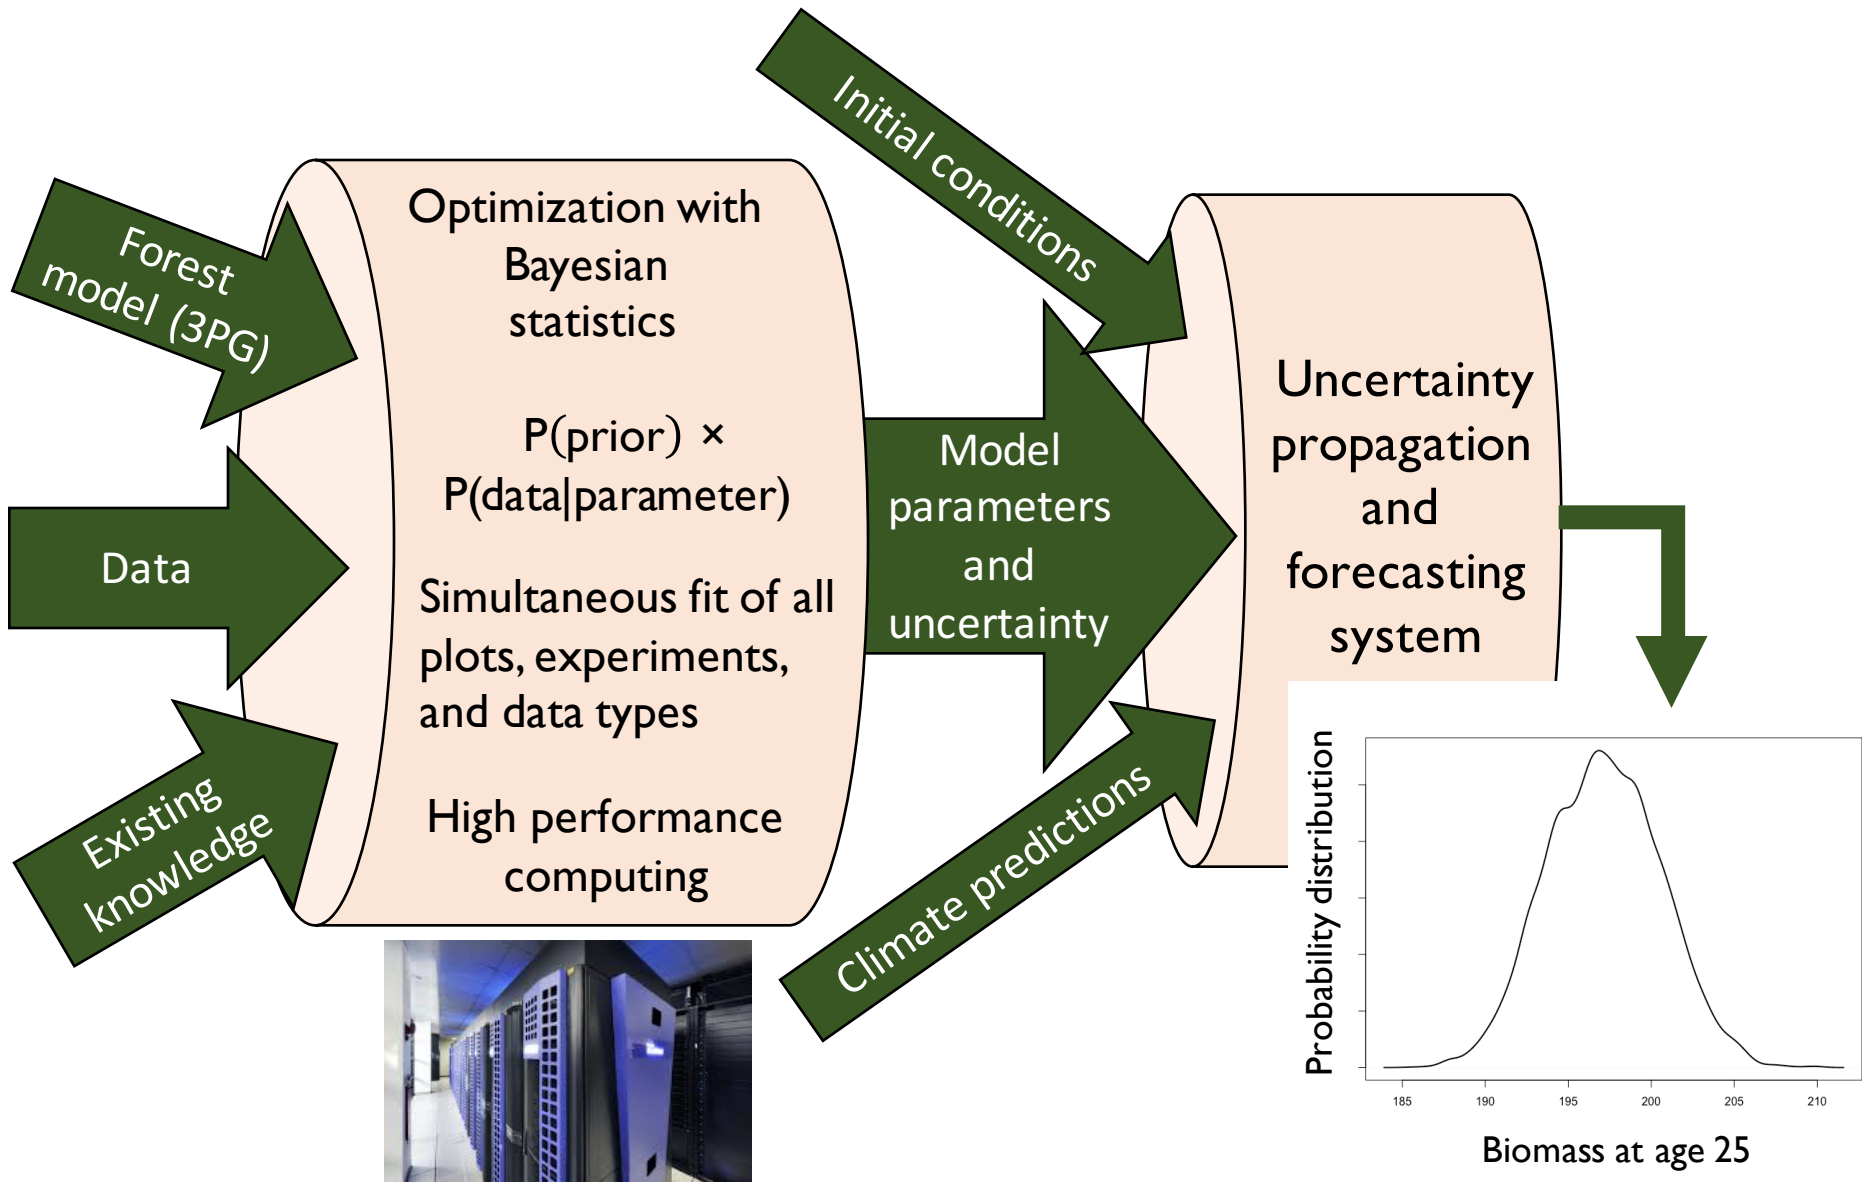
Forest model (3PG)

Data

Existing knowledge

Optimization with Bayesian statistics

P(prior) × P(data|parameter)

Simultaneous fit of all plots, experiments, and data types

High performance computing

Initial conditions

Model parameters and uncertainty

Climate predictions

Uncertainty propagation and forecasting system

Probability distribution

185 190 195 200 205 210

Biomass at age 25